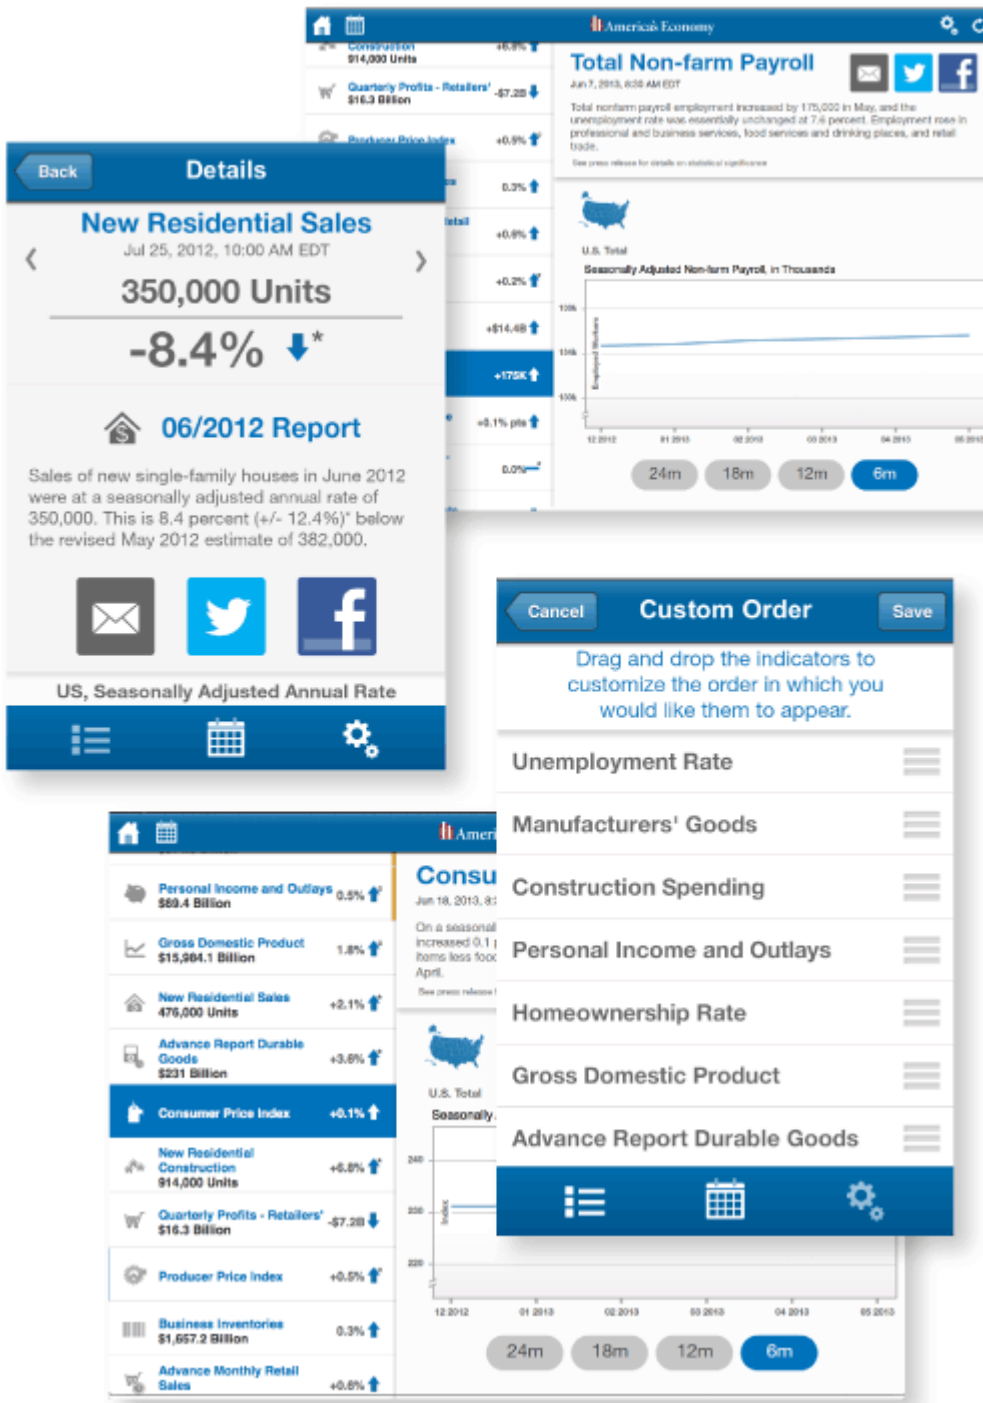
America's Economy

Construction
914,000 Units
+6.8%

Quarterly Profits - Retailers'
$16.3 Billion
-$7.2B

Producer Price Index
+0.5%

0.3%

+0.6%

+0.2%

+$14.4B

+175K

+0.1% pts

0.0%

Total Non-farm Payroll
Jun 7, 2013, 8:30 AM EDT
Total nonfarm payroll employment increased by 175,000 in May, and the unemployment rate was essentially unchanged at 7.6 percent. Employment rose in professional and business services, food services and drinking places, and retail trade.
See press release for details on statistical significance

U.S. Total
Seasonally Adjusted Non-farm Payroll, in Thousands
Employed Workers
12 2012 01 2013 02 2013 03 2013 04 2013 05 2013
24m 18m 12m 6m

Back
Details
New Residential Sales
Jul 25, 2012, 10:00 AM EDT
350,000 Units
-8.4% *
06/2012 Report
Sales of new single-family houses in June 2012 were at a seasonally adjusted annual rate of 350,000. This is 8.4 percent (+/- 12.4%)* below the revised May 2012 estimate of 382,000.
US, Seasonally Adjusted Annual Rate

Cancel
Custom Order
Save
Drag and drop the indicators to customize the order in which you would like them to appear.
Unemployment Rate
Manufacturers' Goods
Construction Spending
Personal Income and Outlays
Homeownership Rate
Gross Domestic Product
Advance Report Durable Goods

America's Economy
Personal Income and Outlays
$89.4 Billion
0.5%
Gross Domestic Product
$15,984.1 Billion
1.8%
New Residential Sales
476,000 Units
+2.1%
Advance Report Durable Goods
$231 Billion
+3.6%
Consumer Price Index
+0.1%
New Residential Construction
914,000 Units
+6.8%
Quarterly Profits - Retailers'
$16.3 Billion
-$7.2B
Producer Price Index
+0.5%
Business Inventories
$1,657.2 Billion
0.3%
Advance Monthly Retail Sales
+0.6%

Consu
Jun 18, 2013, 8:
On a seasonal increased 0.1 items less food April.
See press release

U.S. Total
Seasonally
Index
240
230
220
12 2012 01 2013 02 2013 03 2013 04 2013 05 2013
24m 18m 12m 6m